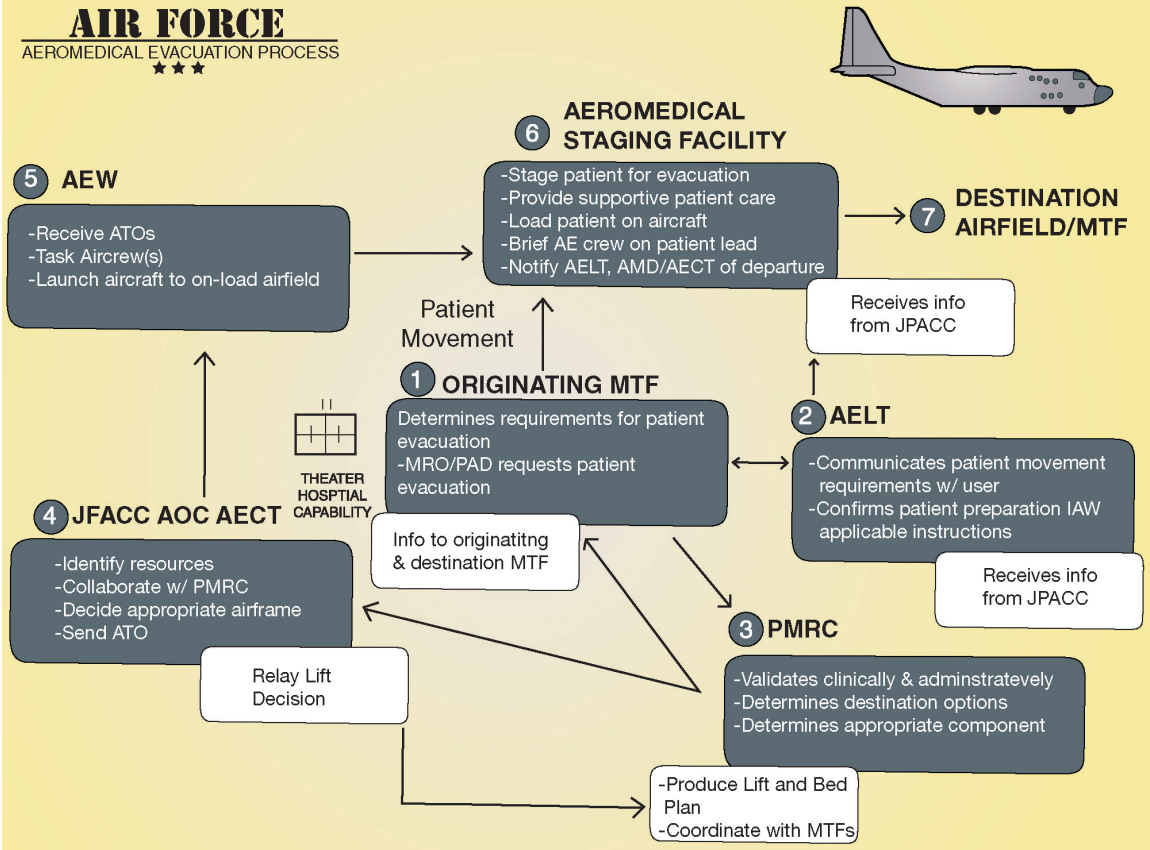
AIR FORCE
AEROMEDICAL EVACUATION PROCESS
★★★

6 AEROMEDICAL STAGING FACILITY
-Stage patient for evacuation
-Provide supportive patient care
-Load patient on aircraft
-Brief AE crew on patient lead
-Notify AELT, AMD/AECT of departure

7 DESTINATION AIRFIELD/MTF

Receives info from JPACC

5 AEW
-Receive ATOs
-Task Aircrew(s)
-Launch aircraft to on-load airfield

Patient Movement

1 ORIGINATING MTF
Determines requirements for patient evacuation
-MRO/PAD requests patient evacuation

Info to originatitng & destination MTF

THEATER HOSPTIAL CAPABILITY

2 AELT
-Communicates patient movement requirements w/ user
-Confirms patient preparation IAW applicable instructions

Receives info from JPACC

4 JFACC AOC AECT
-Identify resources
-Collaborate w/ PMRC
-Decide appropriate airframe
-Send ATO

Relay Lift Decision

3 PMRC
-Validates clinically & adminstratevely
-Determines destination options
-Determines appropriate component

-Produce Lift and Bed Plan
-Coordinate with MTFs